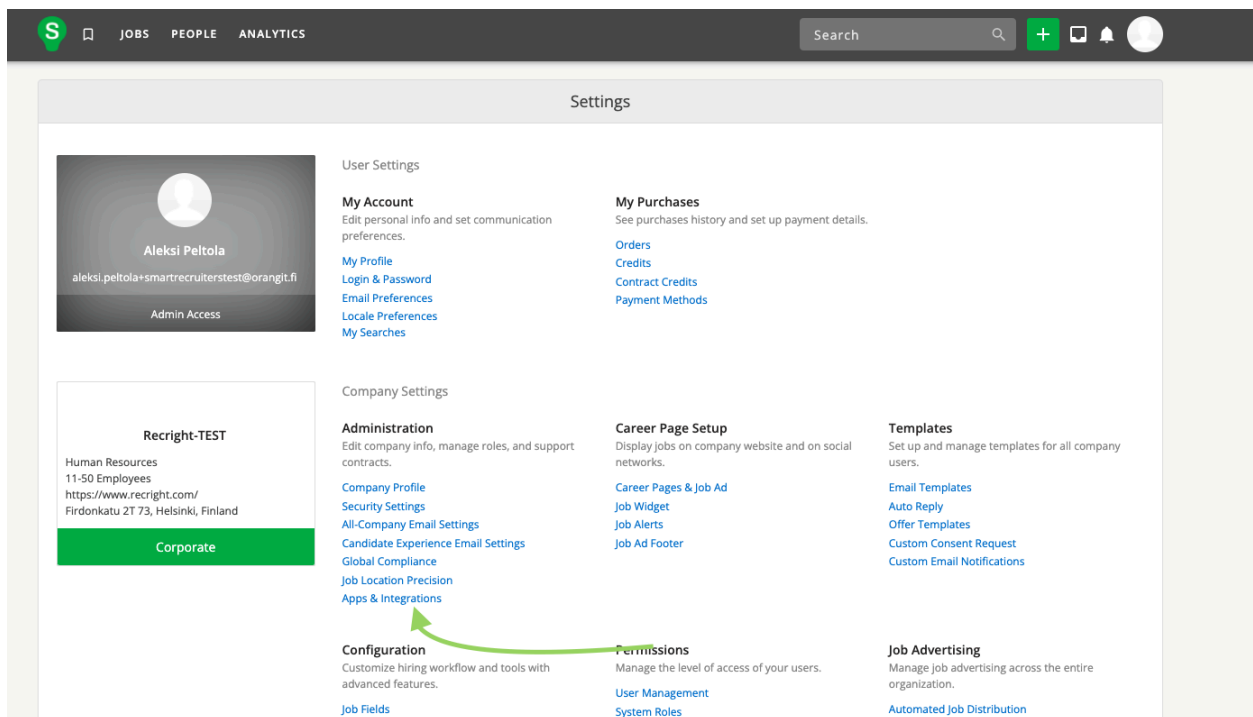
S JOBS PEOPLE ANALYTICS

Search

Settings

Aleksi Peltola
aleksi.peltola+smartrecruiterstest@orangit.fi
Admin Access

User Settings

My Account
Edit personal info and set communication preferences.
My Profile
Login & Password
Email Preferences
Locale Preferences
My Searches

My Purchases
See purchases history and set up payment details.
Orders
Credits
Contract Credits
Payment Methods

Recright-TEST
Human Resources
11-50 Employees
https://www.recright.com/
Firdonkatu 2T 73, Helsinki, Finland
Corporate

Company Settings

Administration
Edit company info, manage roles, and support contracts.
Company Profile
Security Settings
All-Company Email Settings
Candidate Experience Email Settings
Global Compliance
Job Location Precision
Apps & Integrations

Career Page Setup
Display jobs on company website and on social networks.
Career Pages & Job Ad
Job Widget
Job Alerts
Job Ad Footer

Templates
Set up and manage templates for all company users.
Email Templates
Auto Reply
Offer Templates
Custom Consent Request
Custom Email Notifications

Configuration
Customize hiring workflow and tools with advanced features.
Job Fields

Permissions
Manage the level of access of your users.
User Management
System Roles

Job Advertising
Manage job advertising across the entire organization.
Automated Job Distribution